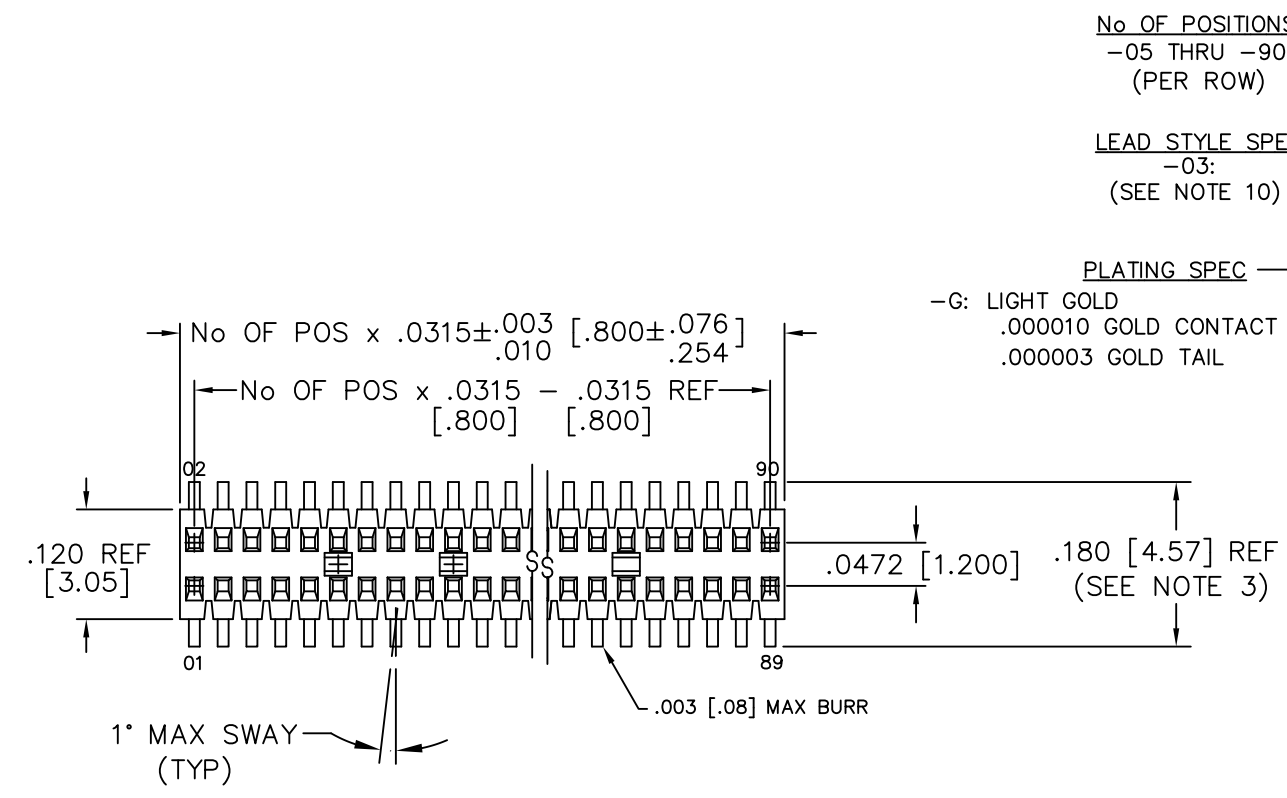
No OF POSITIONS
−05 THRU −90
(PER ROW)

LEAD STYLE SPE
−03:
(SEE NOTE 10)

PLATING SPEC
−G: LIGHT GOLD
.000010 GOLD CONTACT
.000003 GOLD TAIL

No OF POS x .0315$\pm^{.003}_{.010}$ [.800$\pm^{.076}_{.254}$]

No OF POS x .0315 − .0315 REF
[.800] [.800]

02
90
.120 REF
[3.05]
.0472 [1.200]
.180 [4.57] REF
(SEE NOTE 3)
01
89
.003 [.08] MAX BURR
1° MAX SWAY
(TYP)